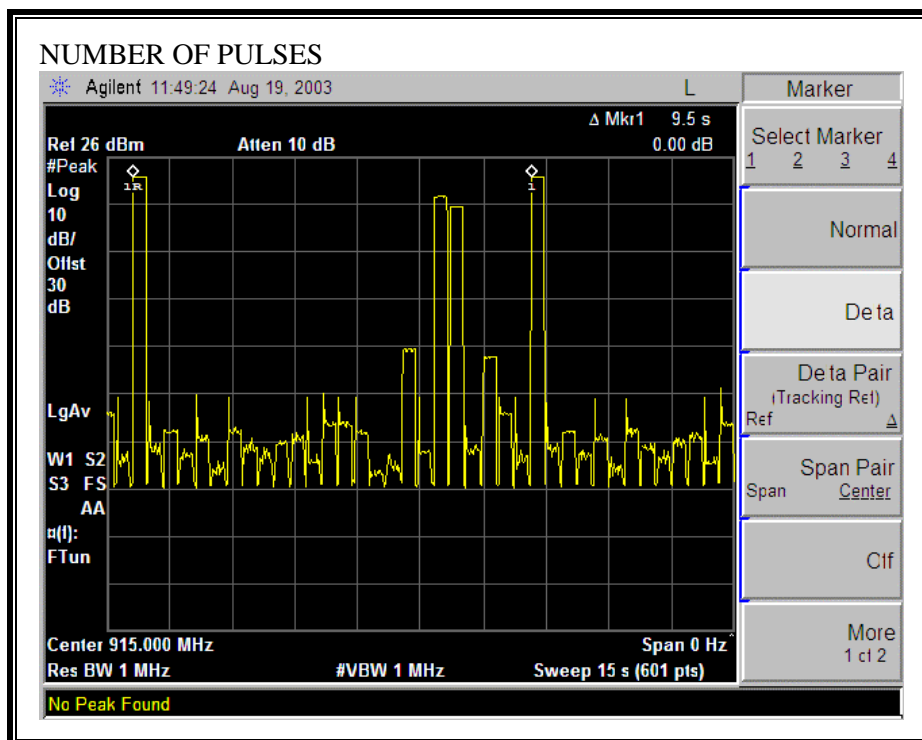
NUMBER OF PULSES

Agilent 11:49:24 Aug 19, 2003 L

Marker

Δ Mkr1 9.5 s
Ref 26 dBm Atten 10 dB 0.00 dB
#Peak
Log
10
dB/
Offst
30
dB

1R
1

LgAv

W1 S2
S3 FS
AA
¤(f):
FTun

Center 915.000 MHz Span 0 Hz
Res BW 1 MHz #VBW 1 MHz Sweep 15 s (601 pts)

No Peak Found

Select Marker
1 2 3 4

Normal

Delta

Delta Pair
(Tracking Ref)
Ref Δ

Span Pair
Span Center

Off

More
1 of 2